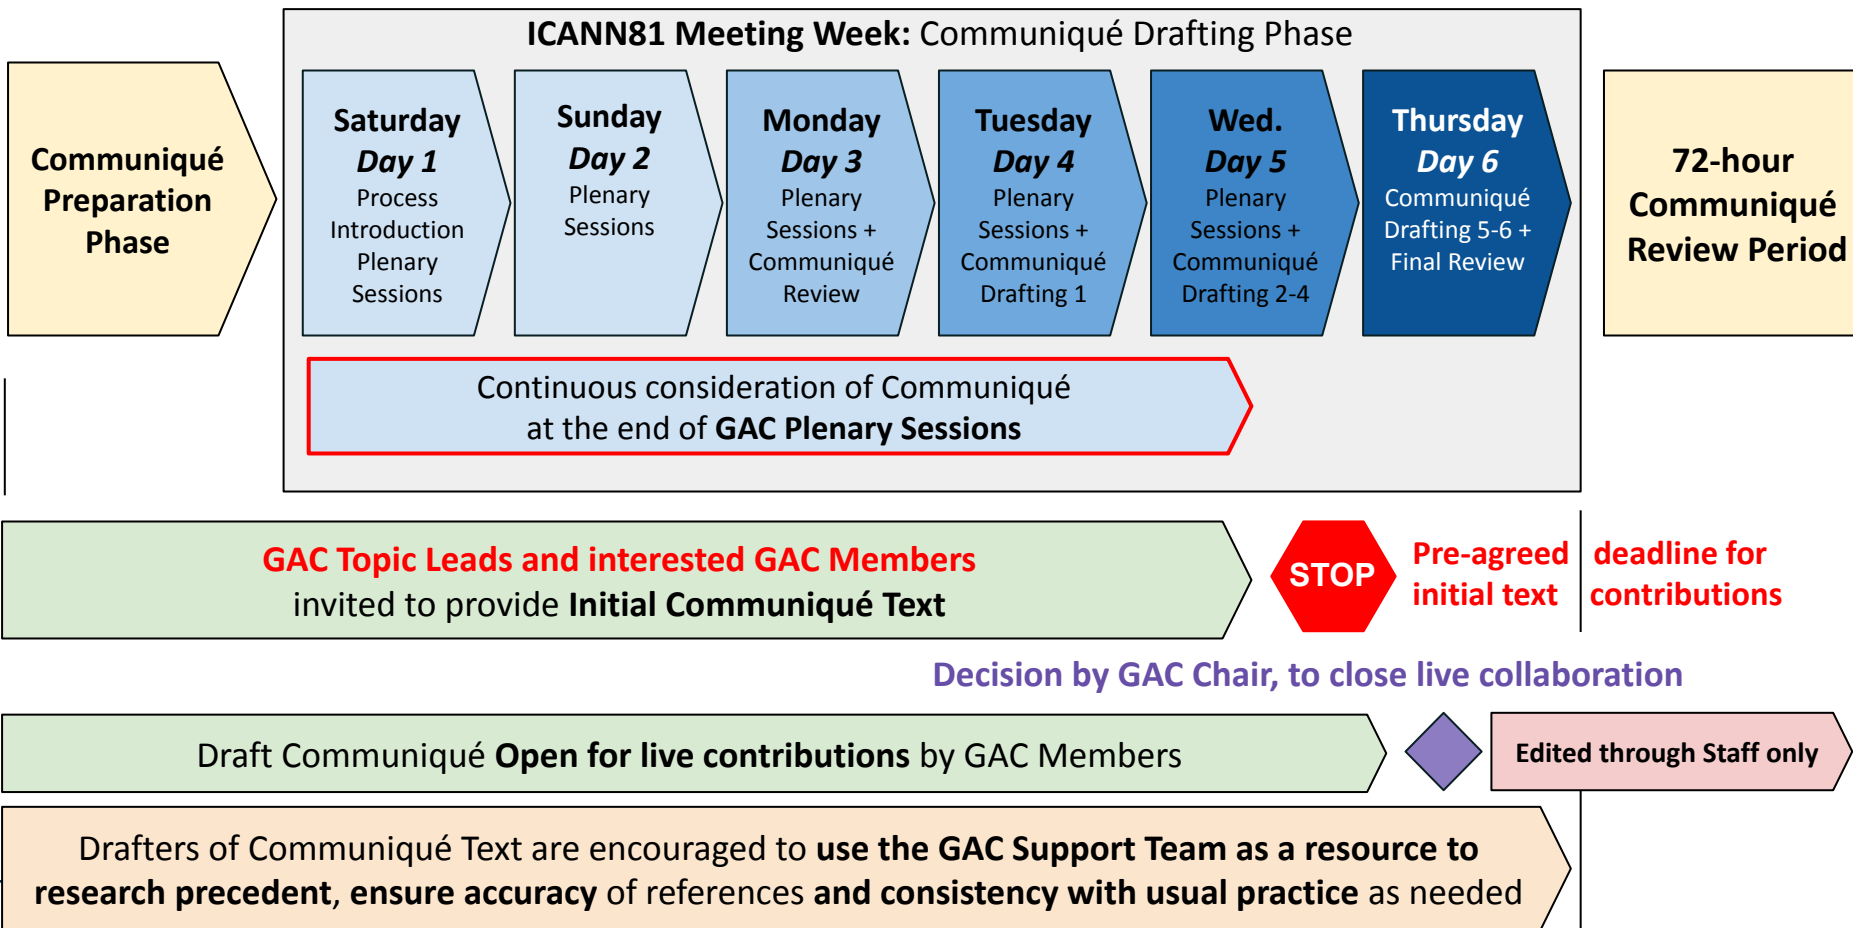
ICANN81 Meeting Week: Communiqué Drafting Phase

Communiqué Preparation Phase

Saturday
Day 1
Process Introduction Plenary Sessions

Sunday
Day 2
Plenary Sessions

Monday
Day 3
Plenary Sessions + Communiqué Review

Tuesday
Day 4
Plenary Sessions + Communiqué Drafting 1

Wed.
Day 5
Plenary Sessions + Communiqué Drafting 2-4

Thursday
Day 6
Communiqué Drafting 5-6 + Final Review

72-hour Communiqué Review Period

Continuous consideration of Communiqué at the end of GAC Plenary Sessions

GAC Topic Leads and interested GAC Members invited to provide Initial Communiqué Text

STOP

Pre-agreed initial text

deadline for contributions

Decision by GAC Chair, to close live collaboration

Draft Communiqué Open for live contributions by GAC Members

Edited through Staff only

Drafters of Communiqué Text are encouraged to use the GAC Support Team as a resource to research precedent, ensure accuracy of references and consistency with usual practice as needed